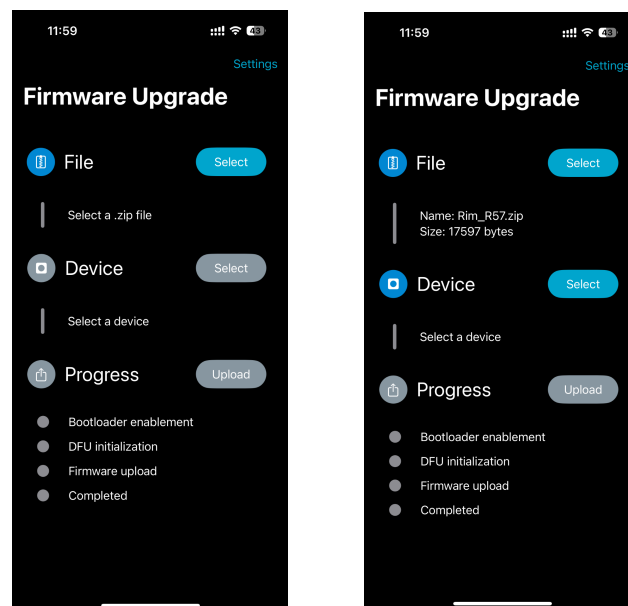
11:59 43

Settings

Firmware Upgrade

File

Select

Select a .zip file

Device

Select

Select a device

Progress

Upload

Bootloader enablement

DFU initialization

Firmware upload

Completed

11:59 43

Settings

Firmware Upgrade

File

Select

Name: Rim_R57.zip
Size: 17597 bytes

Device

Select

Select a device

Progress

Upload

Bootloader enablement

DFU initialization

Firmware upload

Completed